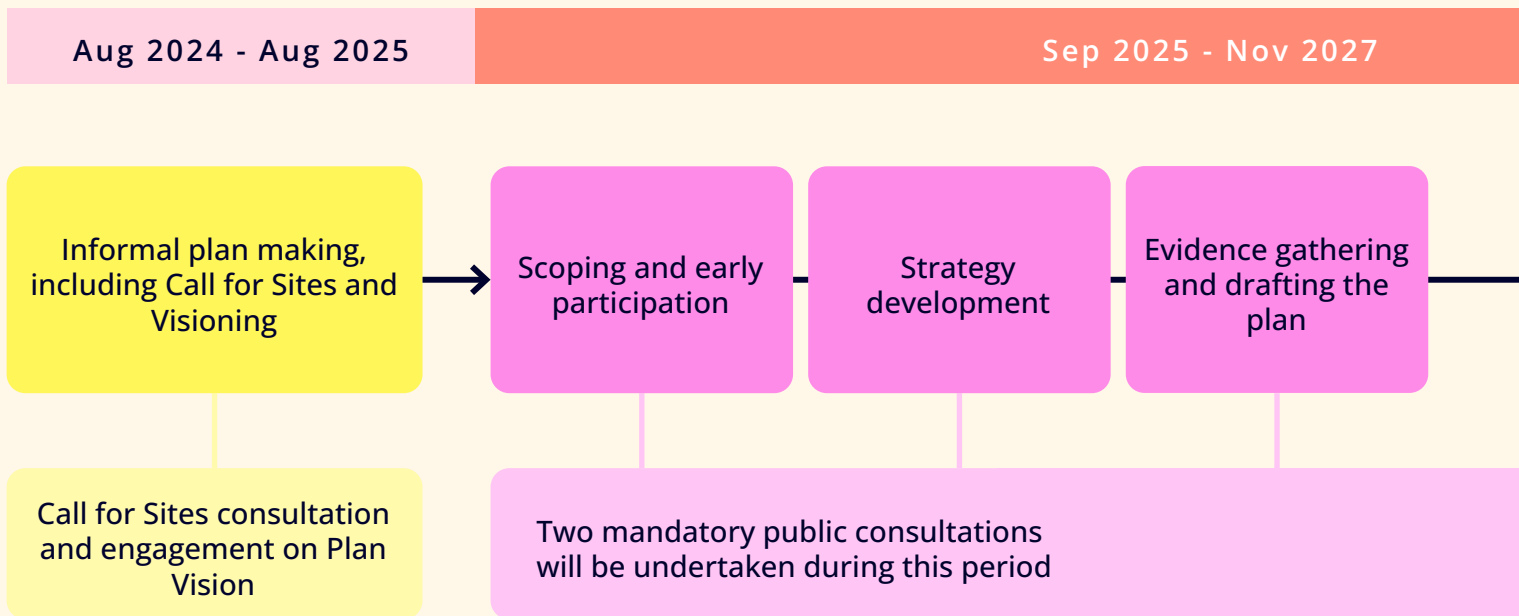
Aug 2024 - Aug 2025

Sep 2025 - Nov 2027

Informal plan making, including Call for Sites and Visioning

Scoping and early participation

Strategy development

Evidence gathering and drafting the plan

Call for Sites consultation and engagement on Plan Vision

Two mandatory public consultations will be undertaken during this period